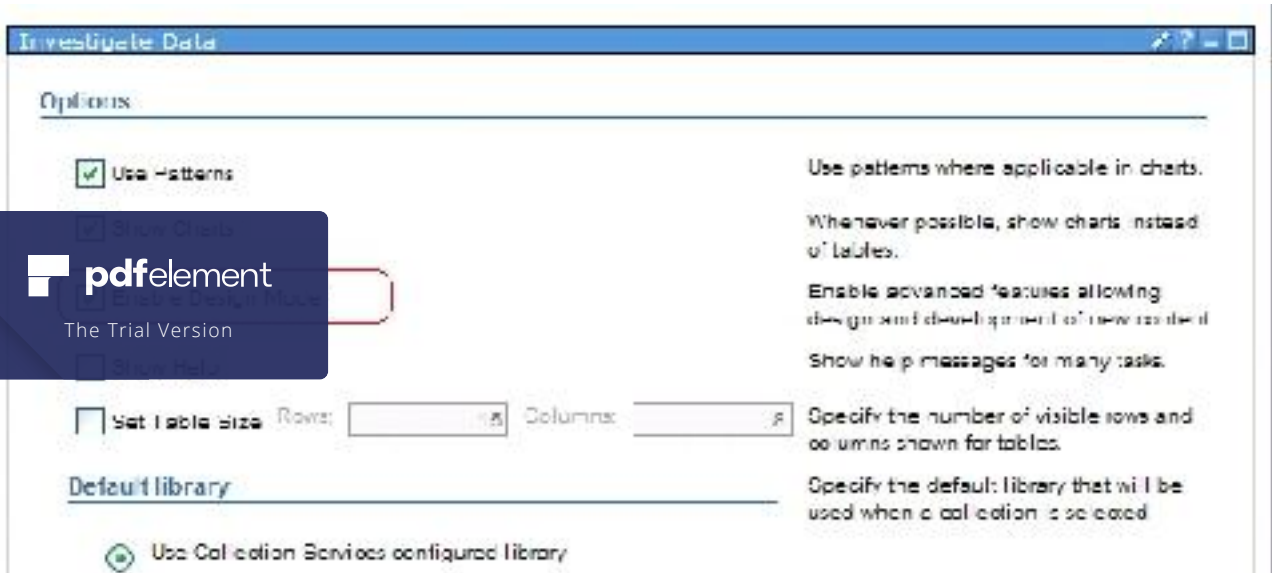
Investigate Data

Options

Use Patterns

Use patterns where applicable in charts.

Show Charts

Whenever possible, show charts instead of tables.

pdfelement

The Trial Version

Enable Design Mode

Enable advanced features allowing design and development of new content

Show Help

Show help messages for many tasks.

Set Table Size Rows: 5 Columns: 5

Specify the number of visible rows and columns shown for tables.

Default library

Specify the default library that will be used when a collection is selected

Use Collection Services configured library